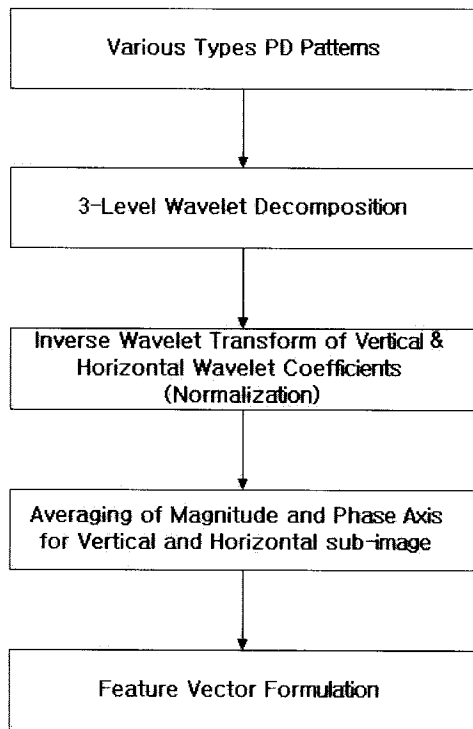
Various Types PD Patterns

3-Level Wavelet Decomposition

Inverse Wavelet Transform of Vertical & Horizontal Wavelet Coefficients (Normalization)

Averaging of Magnitude and Phase Axis for Vertical and Horizontal sub-image

Feature Vector Formulation